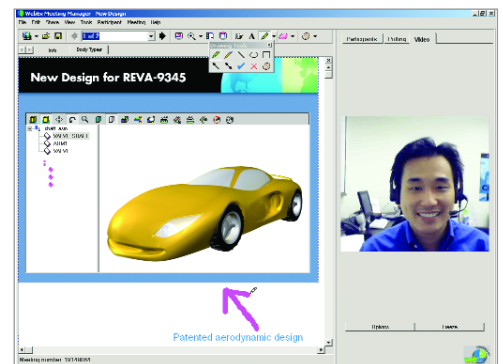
WebEx Meeting Manager - New Design
File Edit Share View Tools Participant Meeting Help
1 of 2
Info
Body Type
New Design for REVA-9345
Participants
Chatting
Video
Patented aerodynamic design
Meeting number: